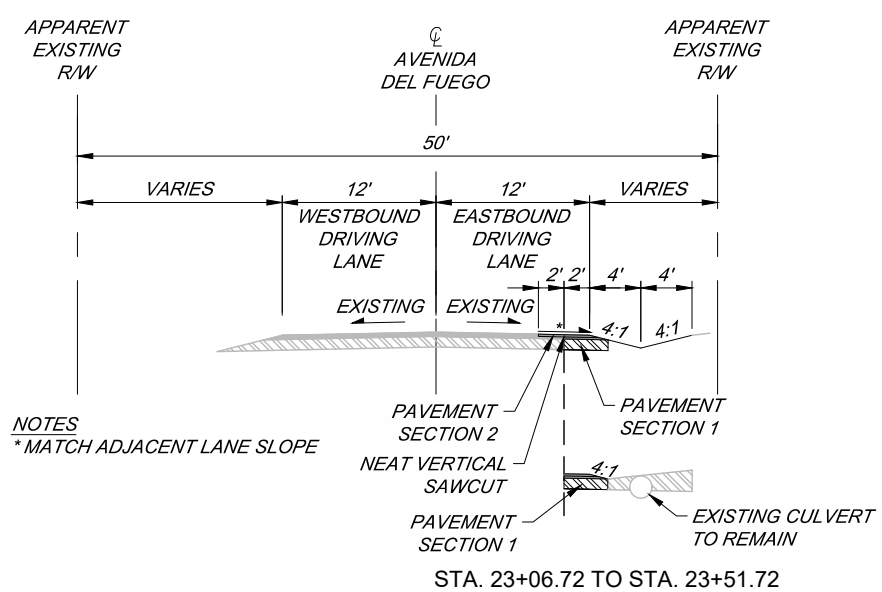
APPARENT EXISTING R/W

℄
AVENIDA DEL FUEGO

APPARENT EXISTING R/W

50'

VARIES

12'

12'

VARIES

WESTBOUND DRIVING LANE

EASTBOUND DRIVING LANE

2'

2'

4'

4'

EXISTING

EXISTING

*

4:1

4:1

NOTES
* MATCH ADJACENT LANE SLOPE

PAVEMENT SECTION 2

PAVEMENT SECTION 1

NEAT VERTICAL SAWCUT

4:1

PAVEMENT SECTION 1

EXISTING CULVERT TO REMAIN

STA. 23+06.72 TO STA. 23+51.72